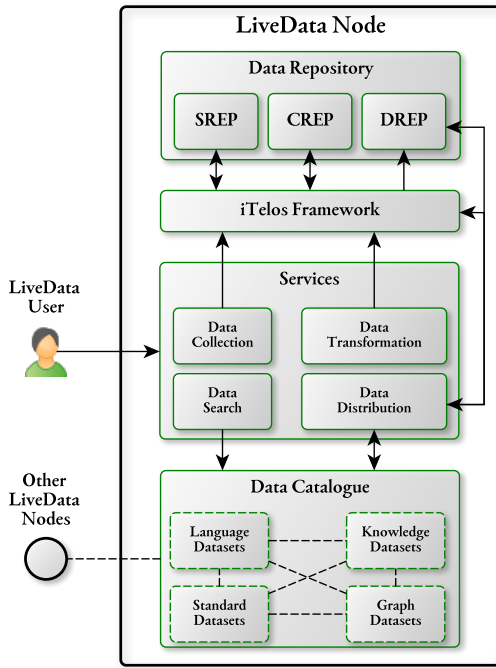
LiveData Node

Data Repository

SREP

CREP

DREP

iTelos Framework

LiveData User

Services

Data Collection

Data Transformation

Data Search

Data Distribution

Other LiveData Nodes

Data Catalogue

Language Datasets

Knowledge Datasets

Standard Datasets

Graph Datasets